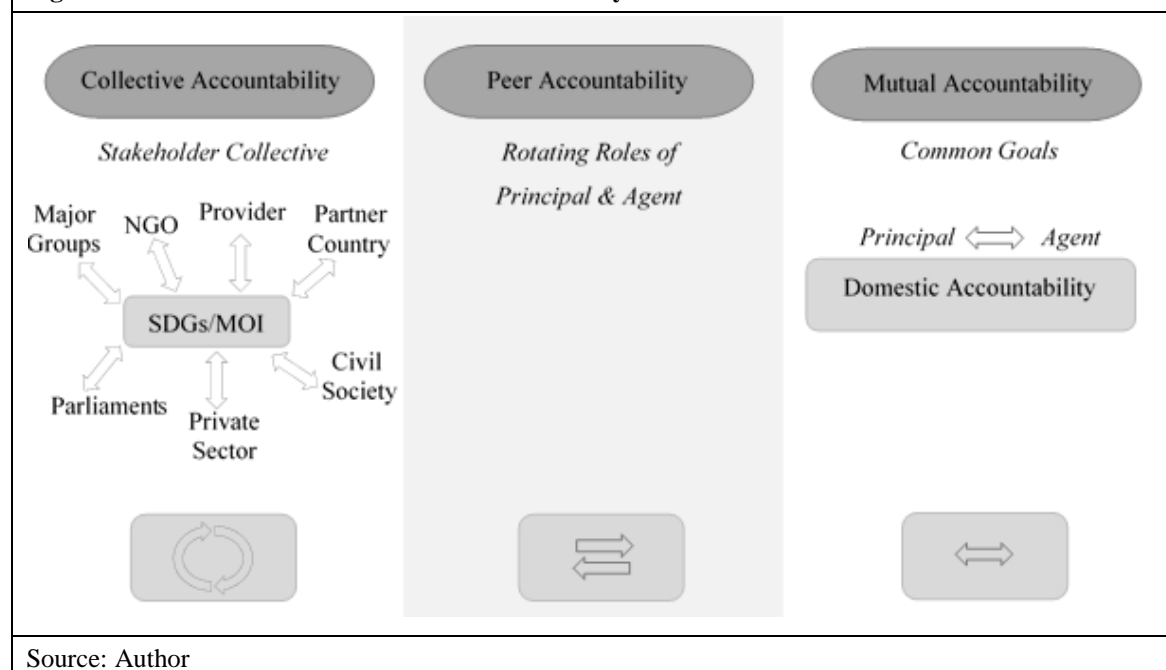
Collective Accountability

*Stakeholder Collective*

Major Groups

NGO

Provider

Partner Country

SDGs/MOI

Parliaments

Private Sector

Civil Society

Peer Accountability

*Rotating Roles of Principal & Agent*

Mutual Accountability

*Common Goals*

*Principal* ⟺ *Agent*

Domestic Accountability

Source: Author